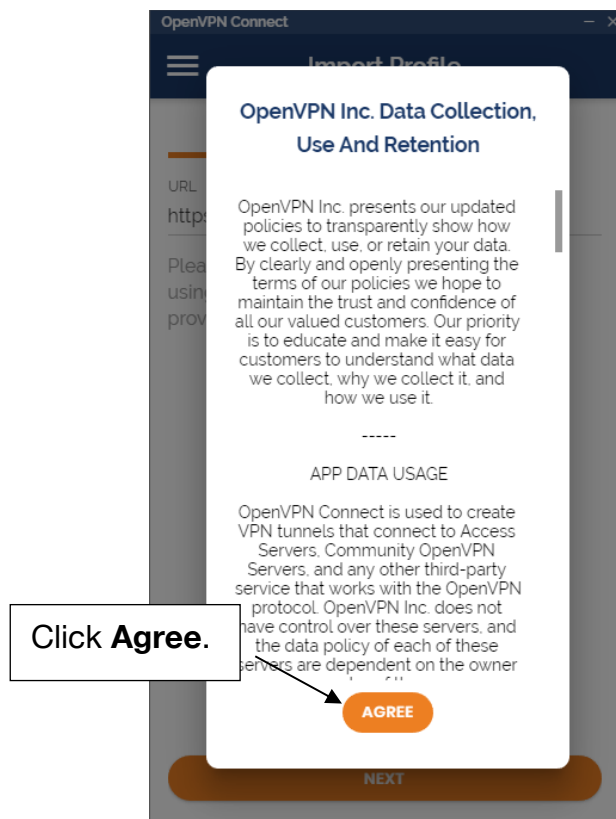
OpenVPN Connect

Import Profile

URL

https

Plea
using
prov

OpenVPN Inc. Data Collection, Use And Retention

OpenVPN Inc. presents our updated policies to transparently show how we collect, use, or retain your data. By clearly and openly presenting the terms of our policies we hope to maintain the trust and confidence of all our valued customers. Our priority is to educate and make it easy for customers to understand what data we collect, why we collect it, and how we use it.

-----

APP DATA USAGE

OpenVPN Connect is used to create VPN tunnels that connect to Access Servers, Community OpenVPN Servers, and any other third-party service that works with the OpenVPN protocol. OpenVPN Inc. does not have control over these servers, and the data policy of each of these servers are dependent on the owner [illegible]

AGREE

NEXT

Click **Agree**.